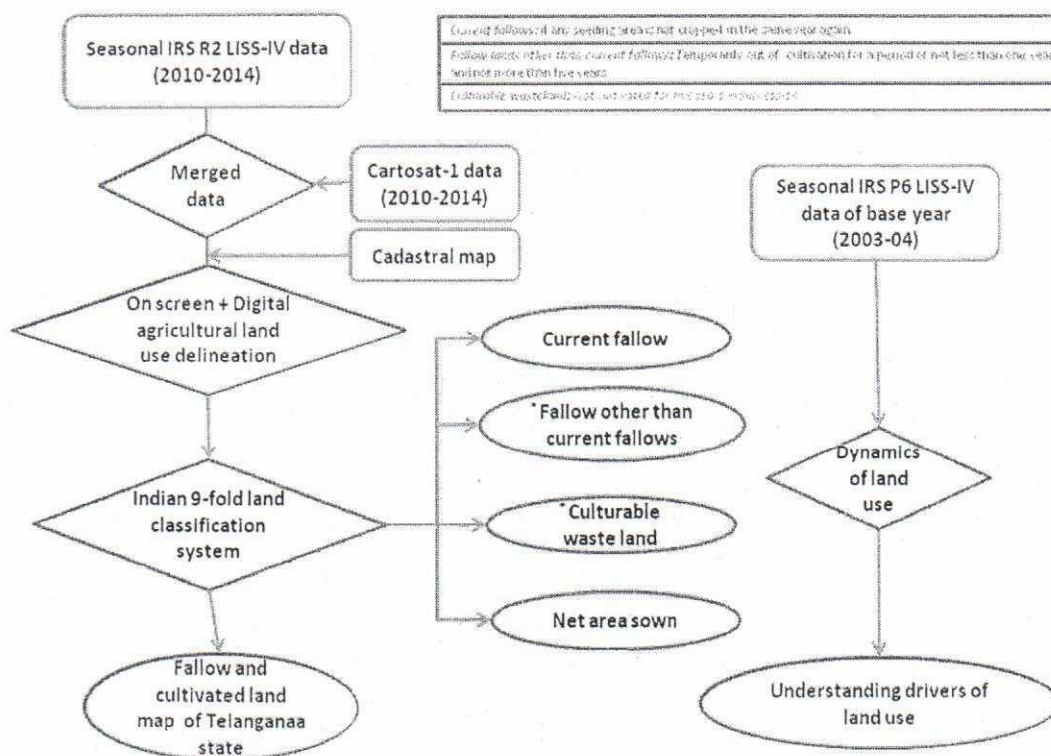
Seasonal IRS R2 LISS-IV data (2010-2014)

Current fallows: if any seeding area is not cropped in the same year again

Fallow lands other than current fallows: Temporarily out of cultivation for a period of not less than one year and not more than five years

Culturable wasteland: not cultivated for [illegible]

Merged data

Cartosat-1 data (2010-2014)

Cadastral map

Seasonal IRS P6 LISS-IV data of base year (2003-04)

On screen + Digital agricultural land use delineation

Current fallow

*Fallow other than current fallows

Indian 9-fold land classification system

*Culturable waste land

Net area sown

Dynamics of land use

Fallow and cultivated land map of Telanganaa state

Understanding drivers of land use